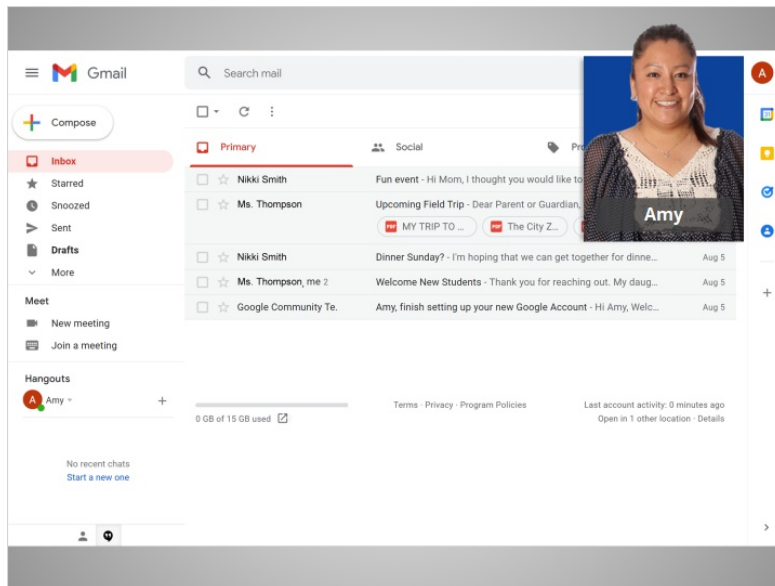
Gmail

Search mail

Compose

Inbox
Starred
Snoozed
Sent
Drafts
More

Meet
New meeting
Join a meeting

Hangouts
Amy

No recent chats
Start a new one

Primary
Social
Pr

Nikki Smith — Fun event - Hi Mom, I thought you would like to
Ms. Thompson — Upcoming Field Trip - Dear Parent or Guardian,
MY TRIP TO ...
The City Z...
Nikki Smith — Dinner Sunday? - I'm hoping that we can get together for dinne... Aug 5
Ms. Thompson, me 2 — Welcome New Students - Thank you for reaching out. My daug... Aug 5
Google Community Te. — Amy, finish setting up your new Google Account - Hi Amy, Welc... Aug 5

0 GB of 15 GB used
Terms · Privacy · Program Policies
Last account activity: 0 minutes ago
Open in 1 other location · Details

Amy

A